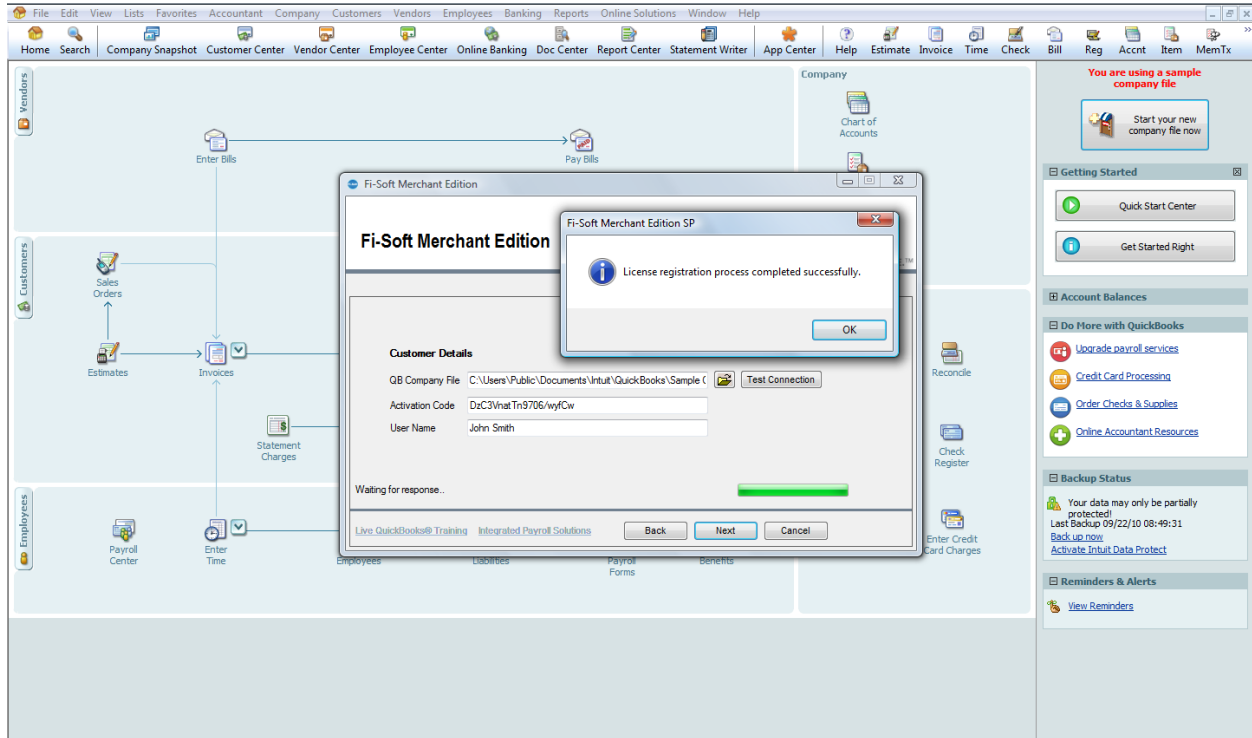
File Edit View Lists Favorites Accountant Company Customers Vendors Employees Banking Reports Online Solutions Window Help

Home Search Company Snapshot Customer Center Vendor Center Employee Center Online Banking Doc Center Report Center Statement Writer App Center Help Estimate Invoice Time Check Bill Reg Accnt Item MemTx

Vendors

Enter Bills

Pay Bills

Company

Chart of Accounts

Customers

Sales Orders

Estimates

Invoices

Statement Charges

Employees

Payroll Center

Enter Time

Employees

Liabilities

Payroll Forms

Benefits

Reconcile

Check Register

Enter Credit Card Charges

Fi-Soft Merchant Edition

Fi-Soft Merchant Edition

Customer Details

QB Company File C:\Users\Public\Documents\Intuit\QuickBooks\Sample C Test Connection

Activation Code DzC3VnatTn9706/wyfCw

User Name John Smith

Waiting for response..

Live QuickBooks® Training Integrated Payroll Solutions

Back Next Cancel

Fi-Soft Merchant Edition SP

License registration process completed successfully.

OK

You are using a sample company file

Start your new company file now

Getting Started

Quick Start Center

Get Started Right

Account Balances

Do More with QuickBooks

Upgrade payroll services

Credit Card Processing

Order Checks & Supplies

Online Accountant Resources

Backup Status

Your data may only be partially protected!
Last Backup 09/22/10 08:49:31

Back up now

Activate Intuit Data Protect

Reminders & Alerts

View Reminders